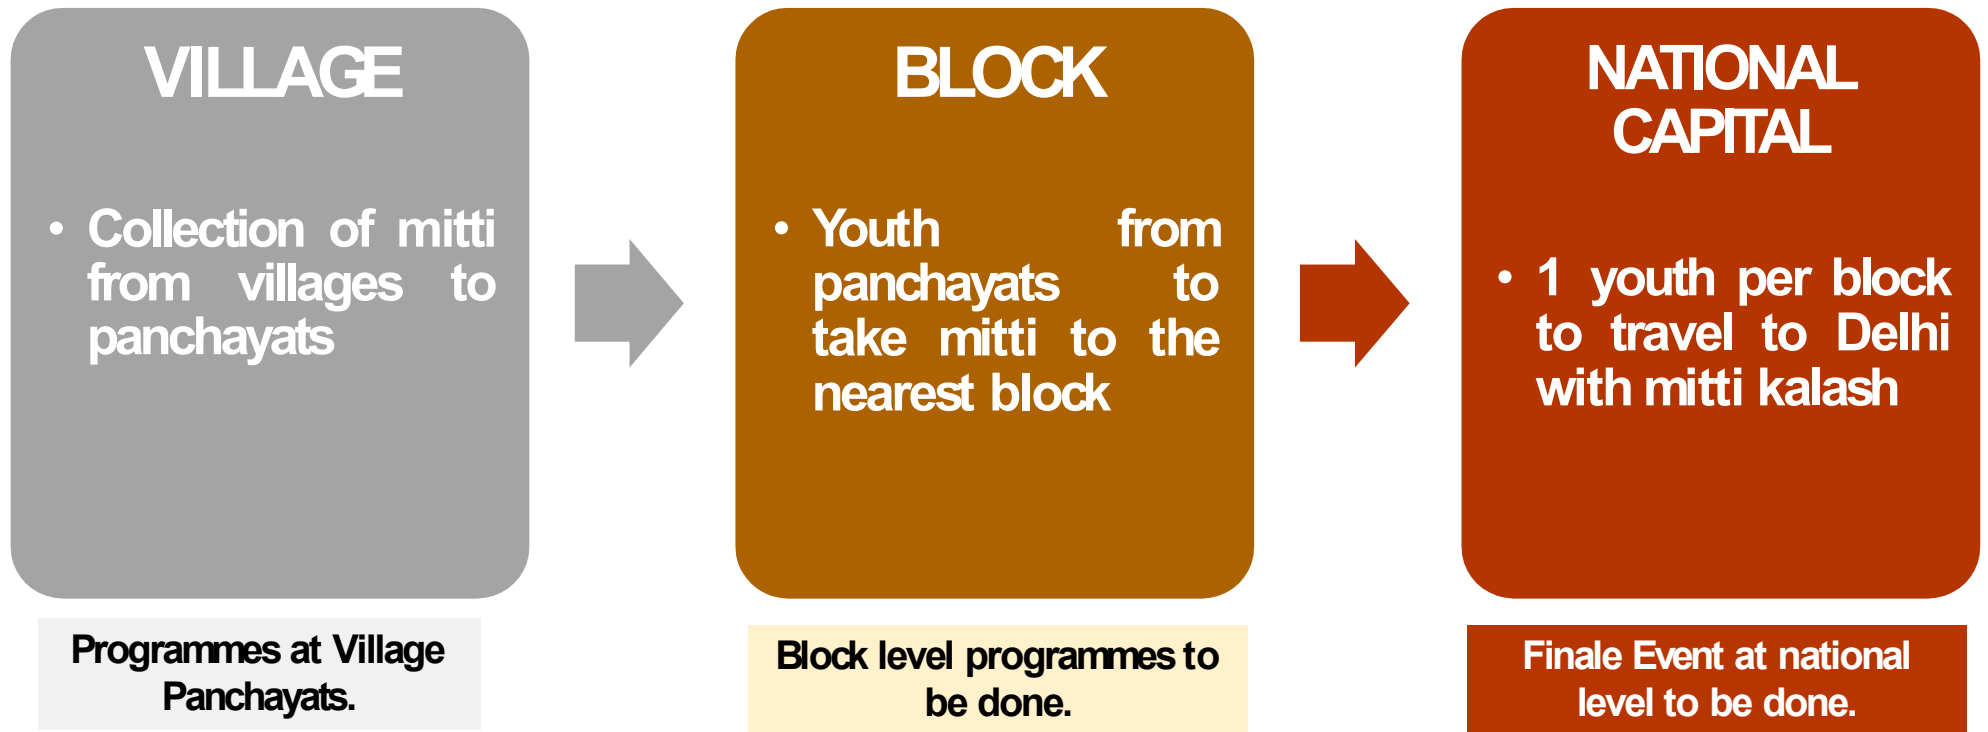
VILLAGE

• Collection of mitti from villages to panchayats

Programmes at Village Panchayats.

BLOCK

• Youth from panchayats to take mitti to the nearest block

Block level programmes to be done.

NATIONAL CAPITAL

• 1 youth per block to travel to Delhi with mitti kalash

Finale Event at national level to be done.